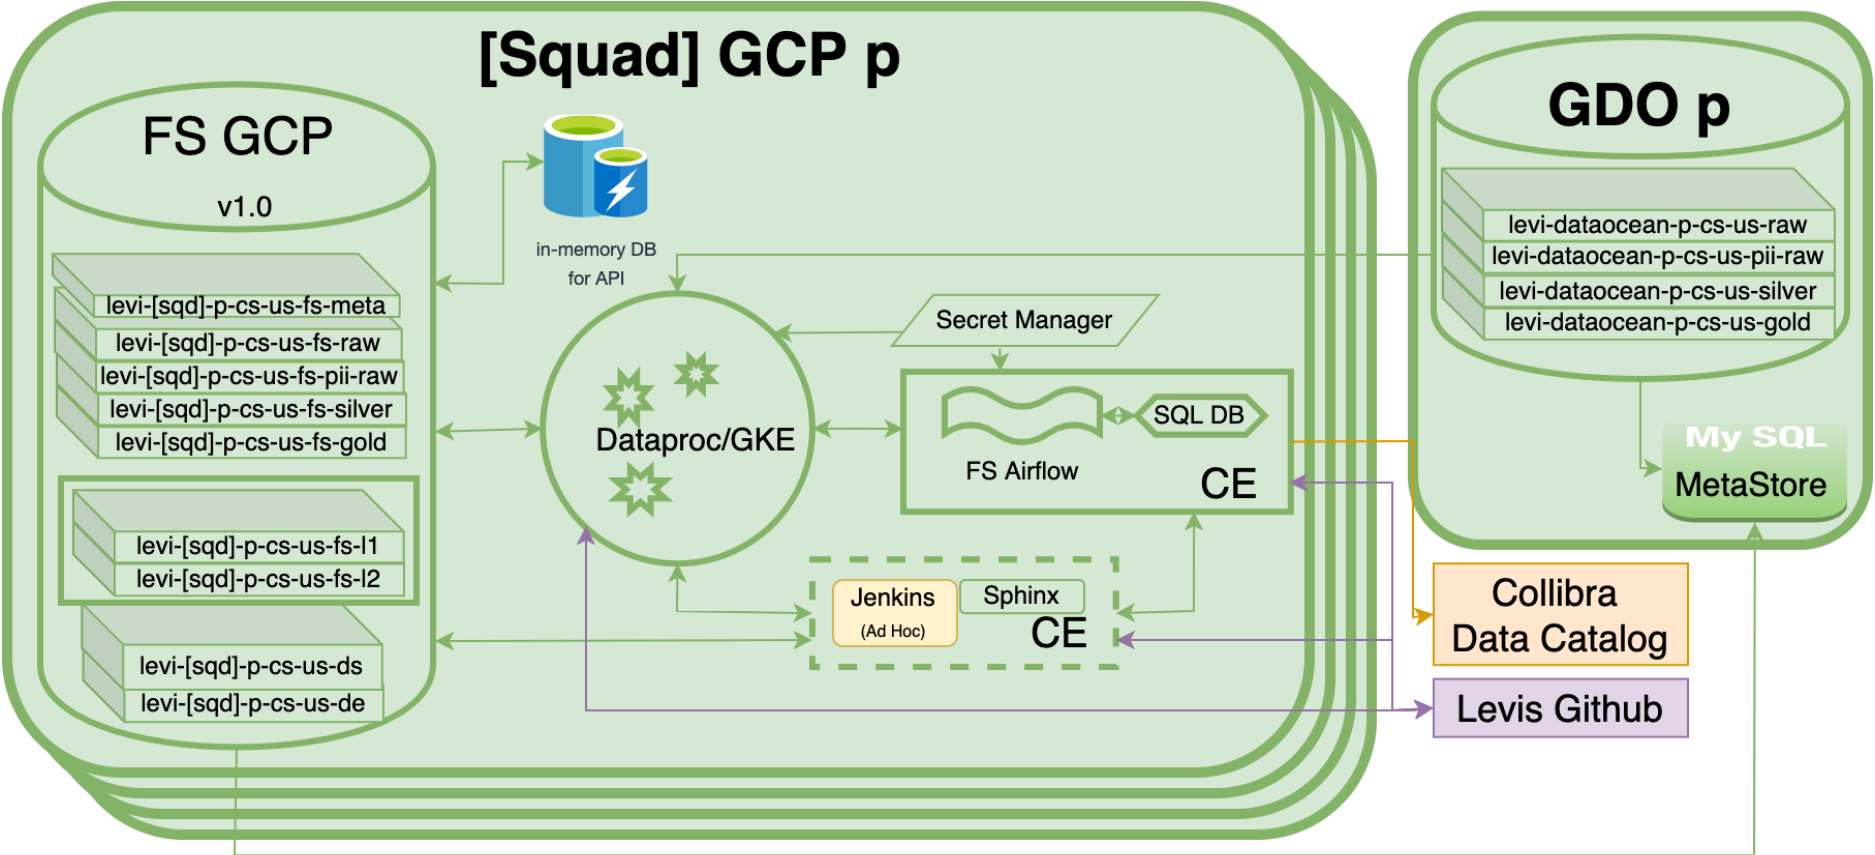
[Squad] GCP p

FS GCP

v1.0

levi-[sqd]-p-cs-us-fs-meta
levi-[sqd]-p-cs-us-fs-raw
levi-[sqd]-p-cs-us-fs-pii-raw
levi-[sqd]-p-cs-us-fs-silver
levi-[sqd]-p-cs-us-fs-gold

levi-[sqd]-p-cs-us-fs-l1
levi-[sqd]-p-cs-us-fs-l2

levi-[sqd]-p-cs-us-ds
levi-[sqd]-p-cs-us-de

in-memory DB for API

Dataproc/GKE

Secret Manager

FS Airflow

SQL DB

CE

Jenkins
(Ad Hoc)

Sphinx

CE

GDO p

levi-dataocean-p-cs-us-raw
levi-dataocean-p-cs-us-pii-raw
levi-dataocean-p-cs-us-silver
levi-dataocean-p-cs-us-gold

My SQL
MetaStore

Collibra
Data Catalog

Levis Github